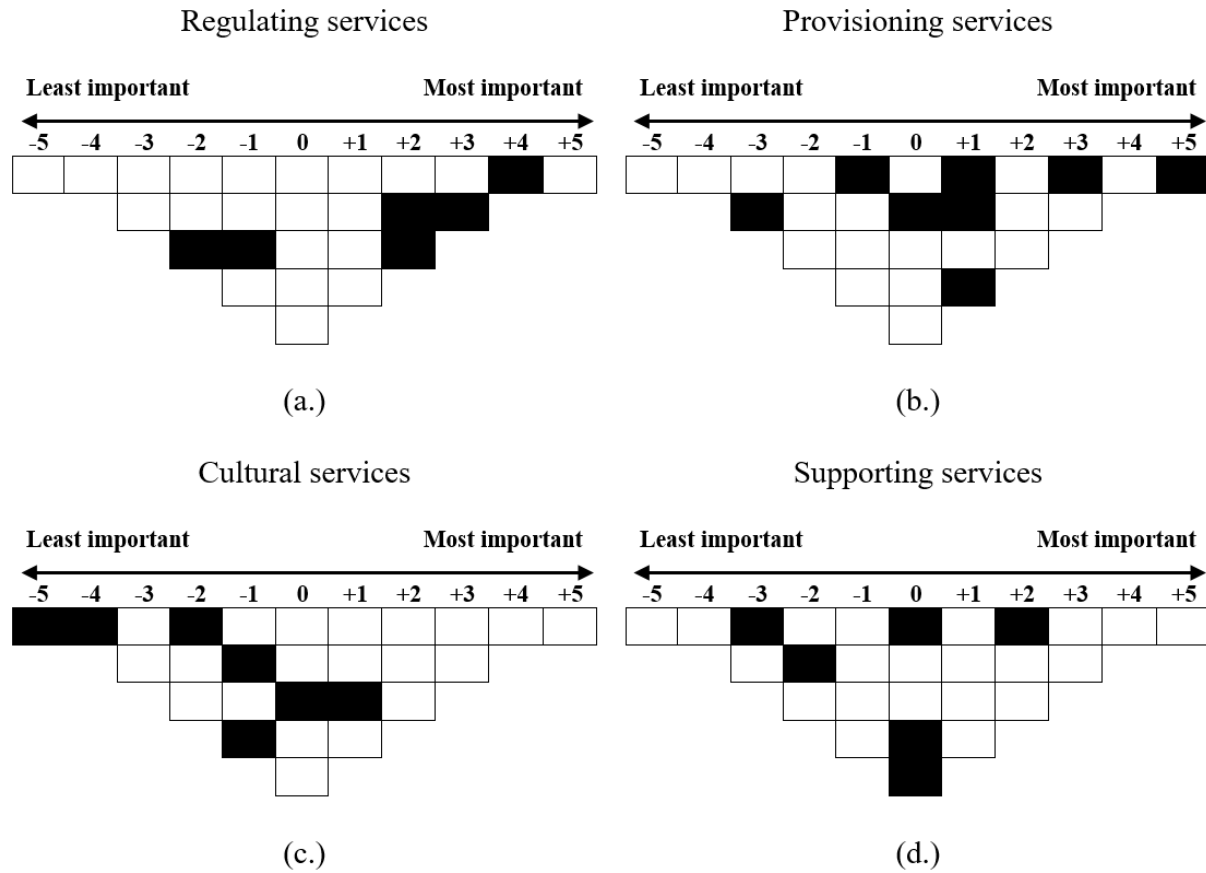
Regulating services

Least important Most important

-5 -4 -3 -2 -1 0 +1 +2 +3 +4 +5

(a.)

Provisioning services

Least important Most important

-5 -4 -3 -2 -1 0 +1 +2 +3 +4 +5

(b.)

Cultural services

Least important Most important

-5 -4 -3 -2 -1 0 +1 +2 +3 +4 +5

(c.)

Supporting services

Least important Most important

-5 -4 -3 -2 -1 0 +1 +2 +3 +4 +5

(d.)